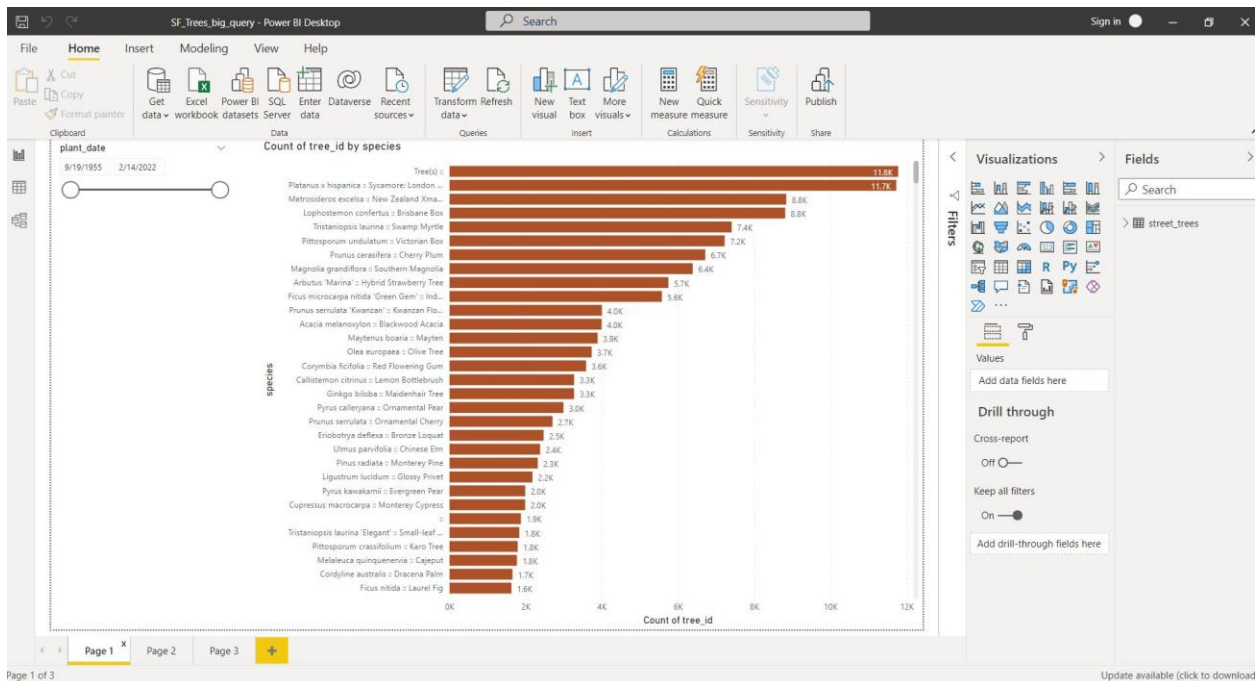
SF_Trees_big_query - Power BI Desktop
Search
Sign in

File Home Insert Modeling View Help

Paste
Cut
Copy
Format painter
Clipboard
Get data
Excel workbook
Power BI datasets
SQL Server
Enter data
Dataverse
Recent sources
Data
Transform data
Refresh
Queries
New visual
Text box
More visuals
Insert
New measure
Quick measure
Calculations
Sensitivity
Sensitivity
Publish
Share

plant_date
9/19/1955 2/14/2022

Count of tree_id by species

species

| species | Count of tree_id |
|---|---|
| Tree(s) :: | 11.8K |
| Platanus x hispanica :: Sycamore: London ... | 11.7K |
| Metrosideros excelsa :: New Zealand Xma... | 8.8K |
| Lophostemon confertus :: Brisbane Box | 8.8K |
| Tristaniopsis laurina :: Swamp Myrtle | 7.4K |
| Pittosporum undulatum :: Victorian Box | 7.2K |
| Prunus cerasifera :: Cherry Plum | 6.7K |
| Magnolia grandiflora :: Southern Magnolia | 6.4K |
| Arbutus 'Marina' :: Hybrid Strawberry Tree | 5.7K |
| Ficus microcarpa nitida 'Green Gem' :: Ind... | 5.6K |
| Prunus serrulata 'Kwanzan' :: Kwanzan Flo... | 4.0K |
| Acacia melanoxylon :: Blackwood Acacia | 4.0K |
| Maytenus boaria :: Mayten | 3.9K |
| Olea europaea :: Olive Tree | 3.7K |
| Corymbia ficifolia :: Red Flowering Gum | 3.6K |
| Callistemon citrinus :: Lemon Bottlebrush | 3.3K |
| Ginkgo biloba :: Maidenhair Tree | 3.3K |
| Pyrus calleryana :: Ornamental Pear | 3.0K |
| Prunus serrulata :: Ornamental Cherry | 2.7K |
| Eriobotrya deflexa :: Bronze Loquat | 2.5K |
| Ulmus parvifolia :: Chinese Elm | 2.4K |
| Pinus radiata :: Monterey Pine | 2.3K |
| Ligustrum lucidum :: Glossy Privet | 2.2K |
| Pyrus kawakamii :: Evergreen Pear | 2.0K |
| Cupressus macrocarpa :: Monterey Cypress | 2.0K |
| :: | 1.9K |
| Tristaniopsis laurina 'Elegant' :: Small-leaf ... | 1.8K |
| Pittosporum crassifolium :: Karo Tree | 1.8K |
| Melaleuca quinquenervia :: Cajeput | 1.8K |
| Cordyline australis :: Dracena Palm | 1.7K |
| Ficus nitida :: Laurel Fig | 1.6K |

0K 2K 4K 6K 8K 10K 12K
Count of tree_id

Filters

Visualizations
Fields
Search
street_trees
R Py
Values
Add data fields here
Drill through
Cross-report
Off
Keep all filters
On
Add drill-through fields here

Page 1 Page 2 Page 3 +

Page 1 of 3
Update available (click to download